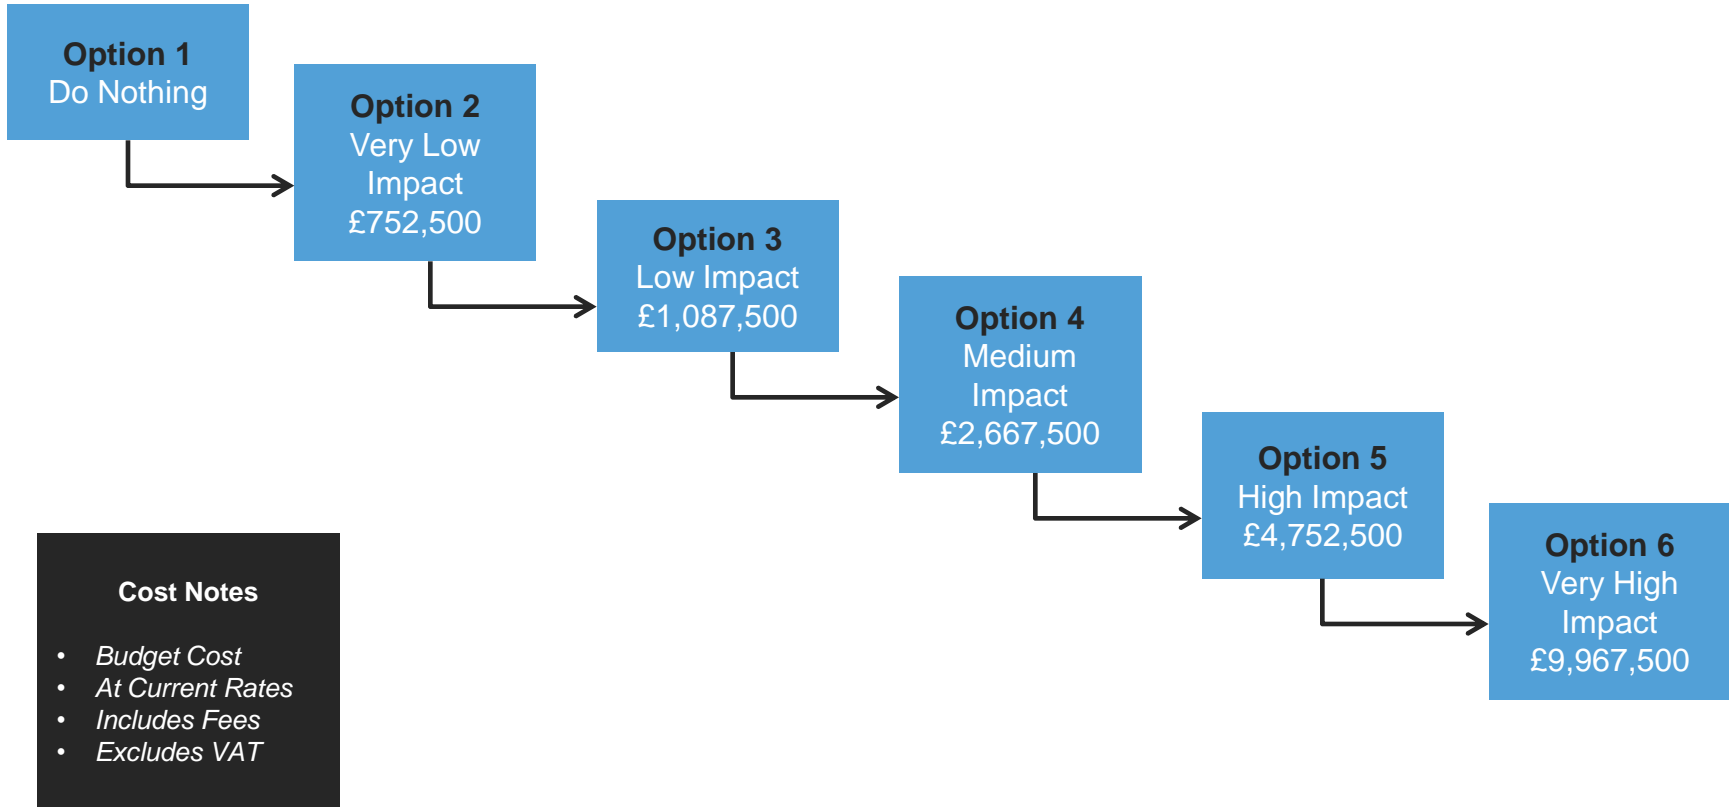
**Option 1**
Do Nothing

**Option 2**
Very Low Impact
£752,500

**Option 3**
Low Impact
£1,087,500

**Option 4**
Medium Impact
£2,667,500

**Option 5**
High Impact
£4,752,500

**Option 6**
Very High Impact
£9,967,500

**Cost Notes**

- *Budget Cost*
- *At Current Rates*
- *Includes Fees*
- *Excludes VAT*